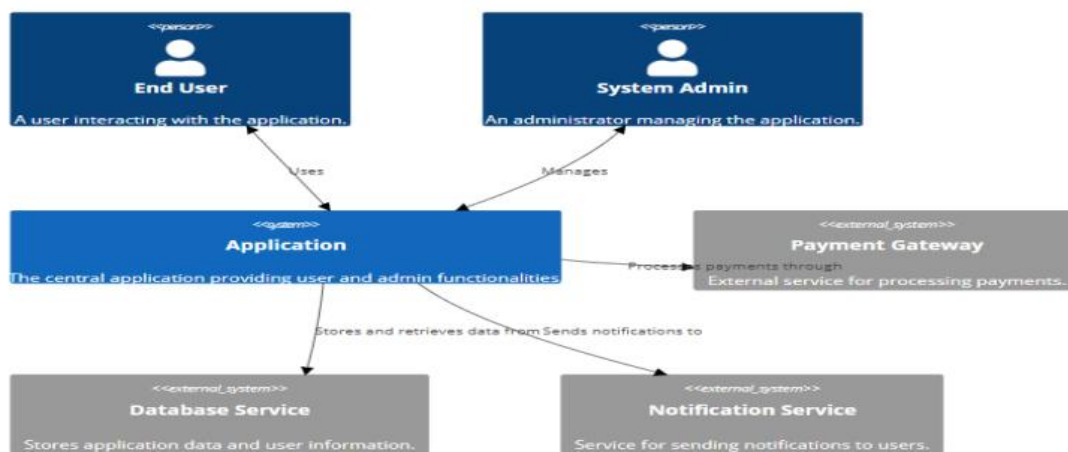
<<person>>

End User

A user interacting with the application.

<<person>>

System Admin

An administrator managing the application.

Uses

Manages

<<system>>

Application

The central application providing user and admin functionalities

Processes payments through

<<external_system>>

Payment Gateway

External service for processing payments.

Stores and retrieves data from

Sends notifications to

<<external_system>>

Database Service

Stores application data and user information.

<<external_system>>

Notification Service

Service for sending notifications to users.